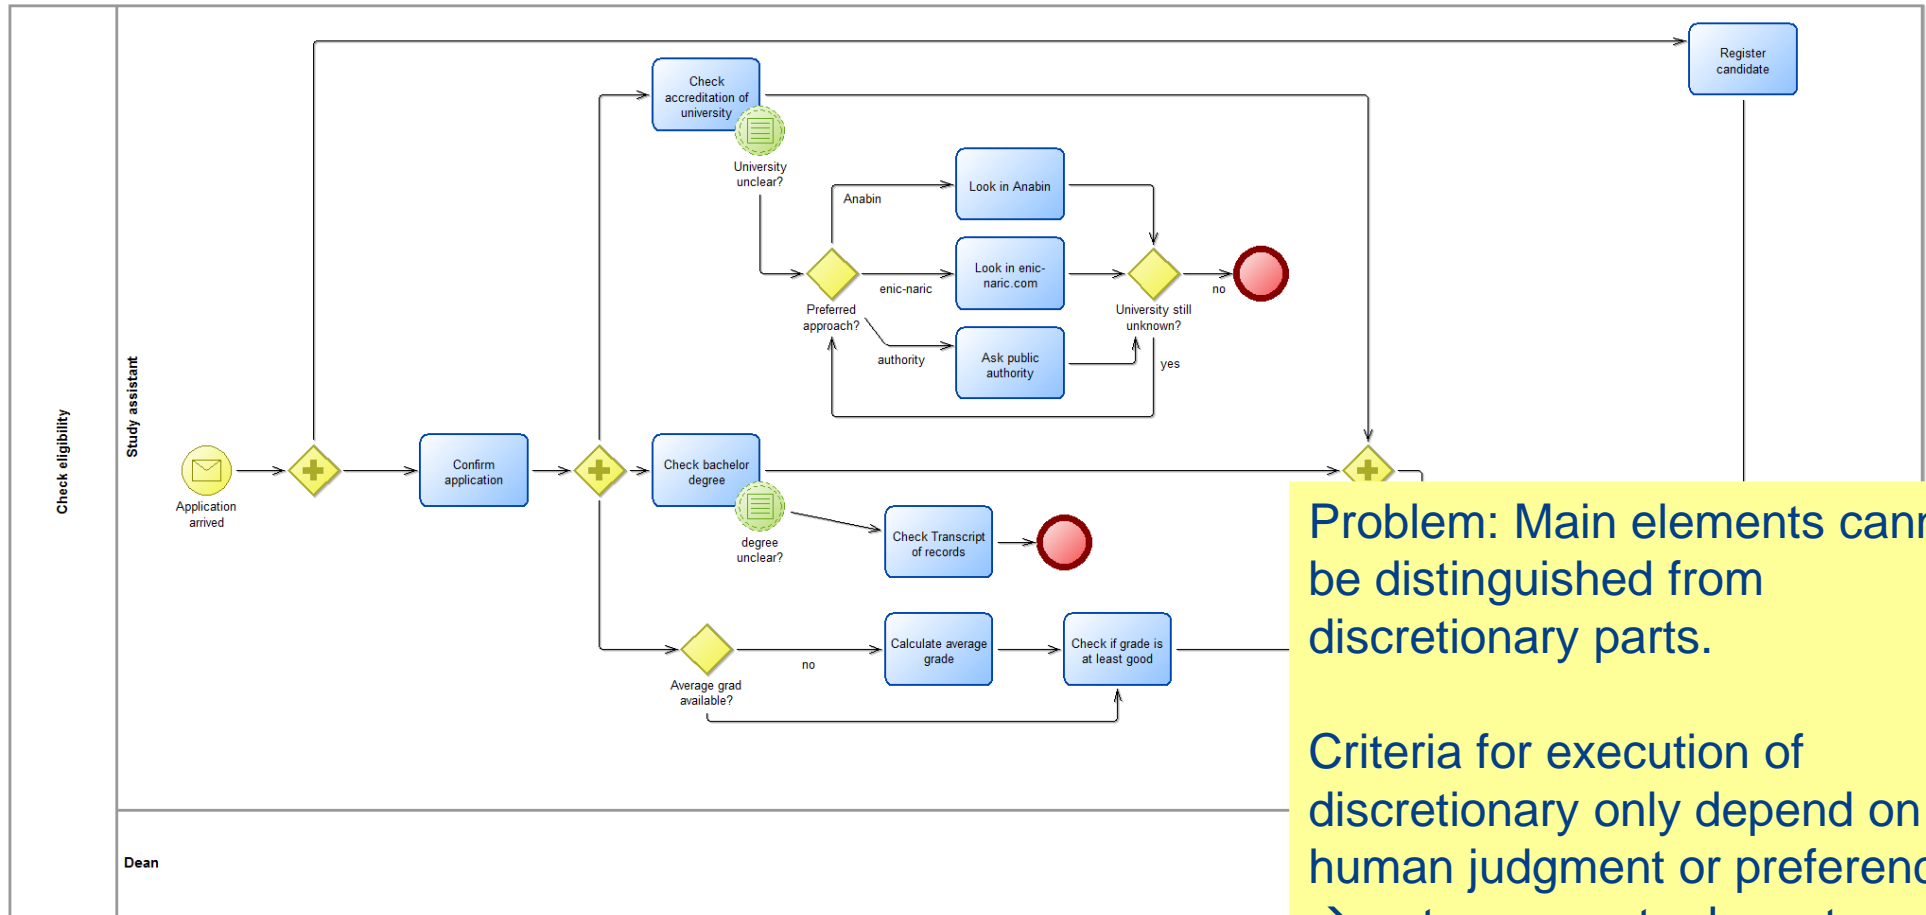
Check eligibility

Study assistant

Register candidate

Check accreditation of university

University unclear?

Anabin

Look in Anabin

Look in enic-naric.com

enic-naric

Preferred approach?

authority

Ask public authority

University still unknown?

no

yes

Application arrived

Confirm application

Check bachelor degree

degree unclear?

Check Transcript of records

Average grad available?

no

Calculate average grade

Check if grade is at least good

Dean

Problem: Main elements can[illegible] be distinguished from discretionary parts.

Criteria for execution of discretionary only depend on human judgment or preferen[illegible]

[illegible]